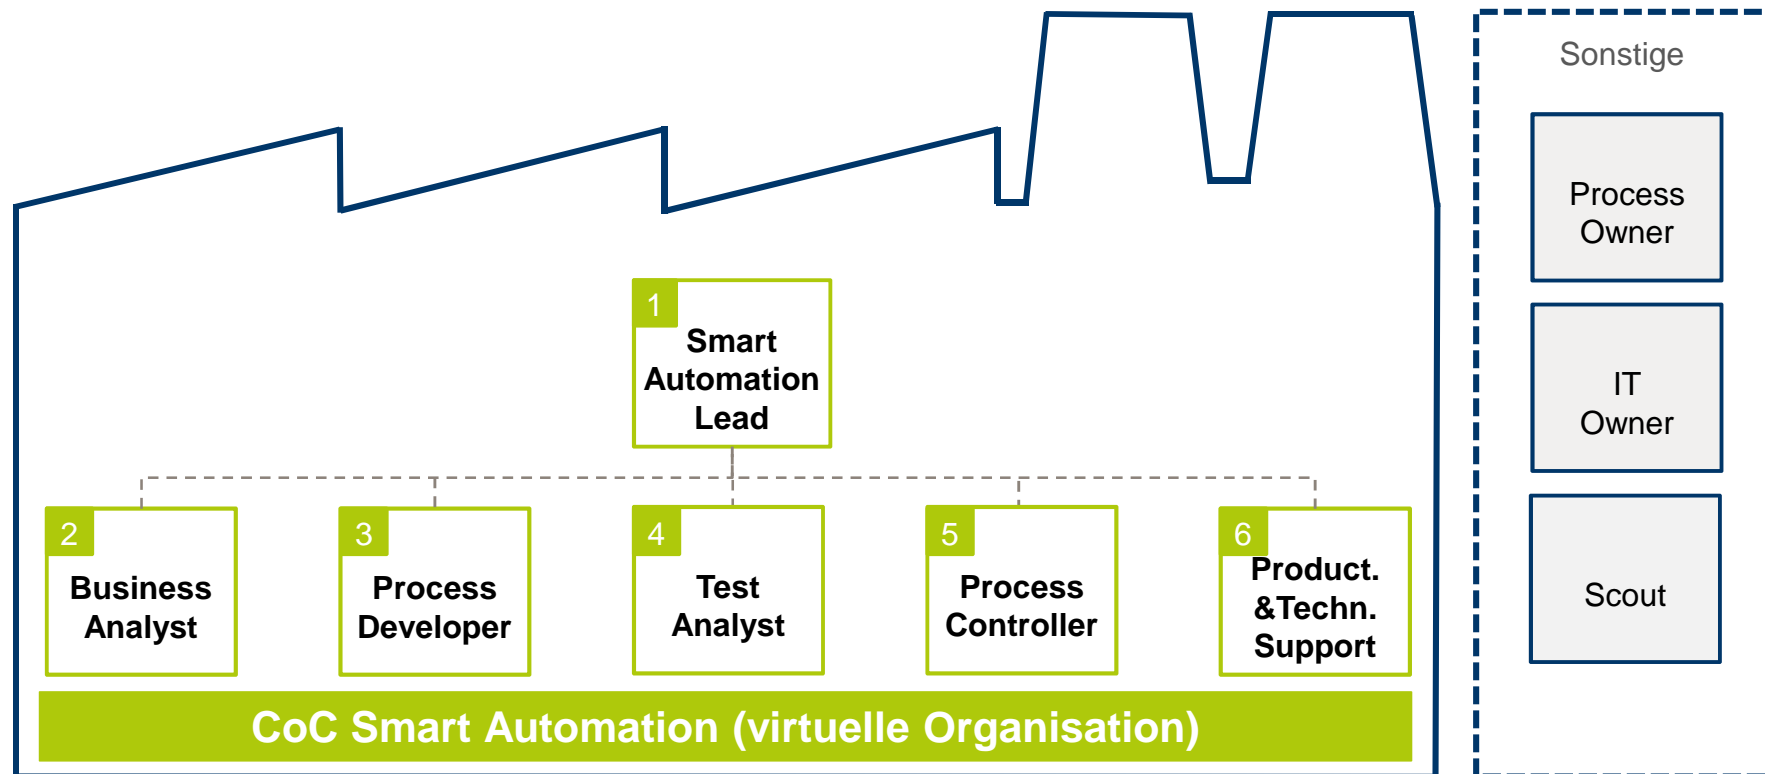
1
Smart Automation Lead

2
Business Analyst

3
Process Developer

4
Test Analyst

5
Process Controller

6
Product. &Techn. Support

CoC Smart Automation (virtuelle Organisation)

Sonstige

Process Owner

IT Owner

Scout